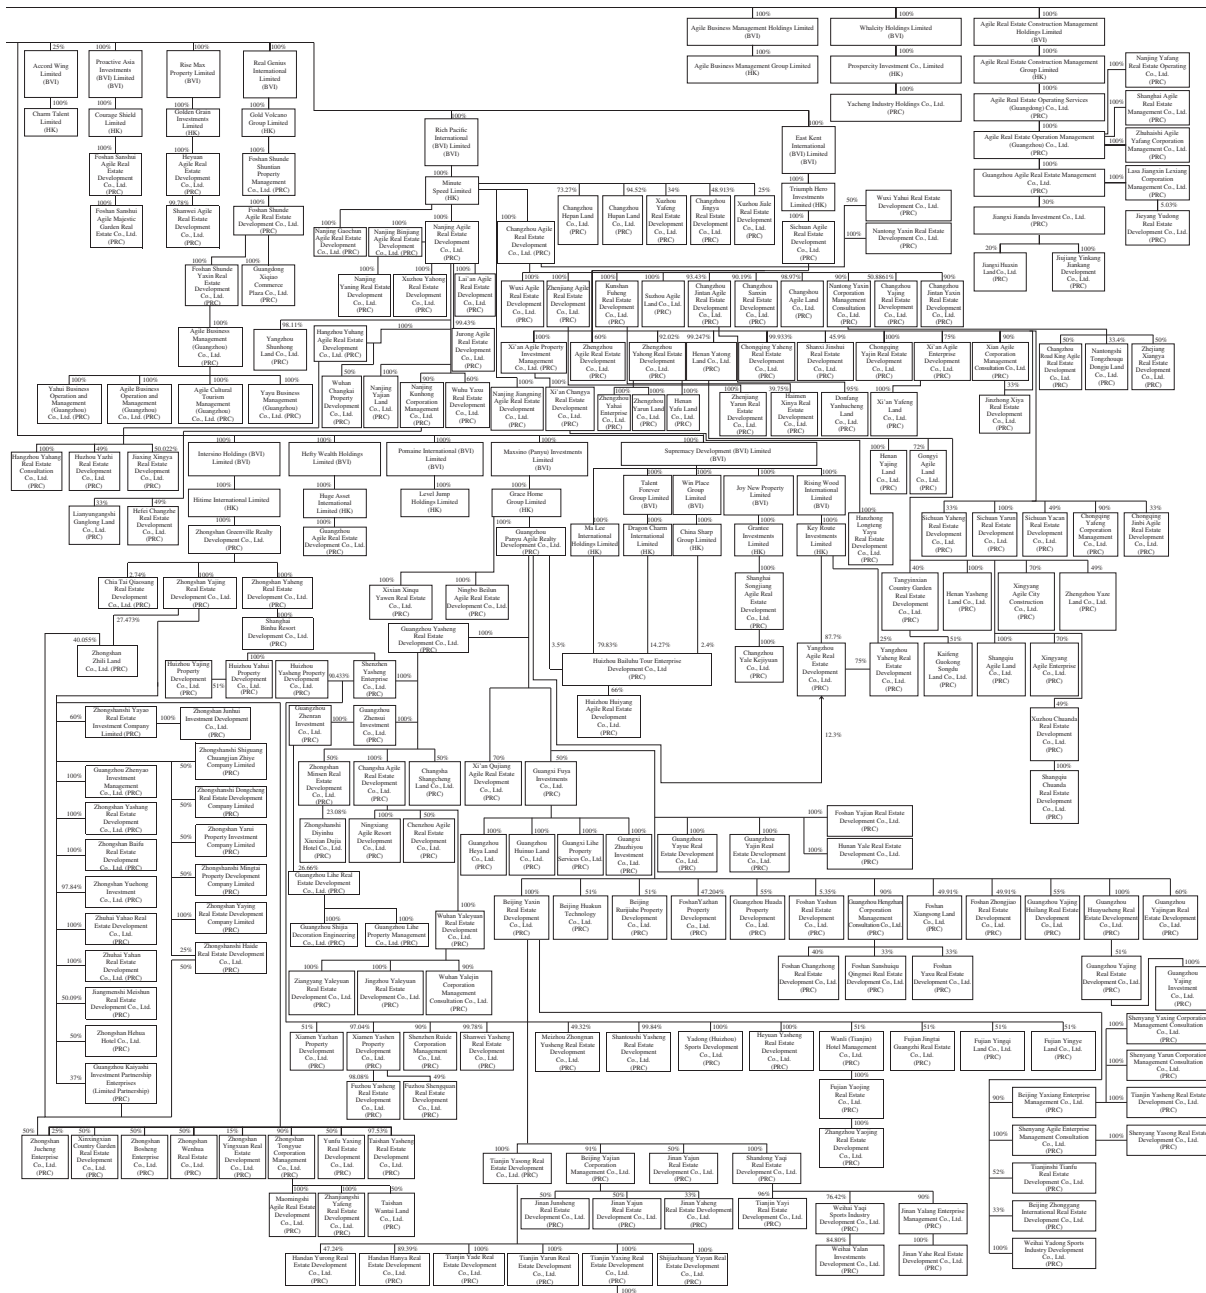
100% 100% 100%

Agile Business Management Holdings Limited (BVI)
Whalecity Holdings Limited (BVI)
Agile Real Estate Construction Management Holdings Limited (BVI)

100%
Agile Business Management Group Limited (HK)
100%
Prosperity Investment Co., Limited (HK)
100%
Agile Real Estate Construction Management Group Limited (HK)
100%
Yacheng Industry Holdings Co., Ltd. (PRC)
Agile Real Estate Operating Services (Guangdong) Co., Ltd. (PRC)
Agile Real Estate Operation Management (Guangzhou) Co., Ltd. (PRC)
Guangzhou Agile Real Estate Management Co., Ltd. (PRC)
30%
Jiangxi Jianda Investment Co., Ltd. (PRC)
20% 100%
Jiangxi Huaxin Land Co., Ltd. (PRC)
Jiujiang Yinkang Jiankang Development Co., Ltd. (PRC)
Nanjing Yafang Real Estate Operating Co., Ltd. (PRC)
Shanghai Agile Real Estate Management Co., Ltd. (PRC)
Zhuhaishi Agile Yafang Corporation Management Co., Ltd. (PRC)
Lasa Jiangxin Lexiang Corporation Management Co., Ltd. (PRC)
5.03%
Jieyang Yadong Real Estate Development Co., Ltd. (PRC)

25% 100% 100% 100%
Accord Wing Limited (BVI)
Proactive Asia Investments (BVI) Limited (BVI)
Rise Max Property Limited (BVI)
Real Genius International Limited (BVI)
Charm Talent Limited (HK)
Courage Shield Limited (HK)
Golden Grain Investments Limited (HK)
Gold Volcano Group Limited (HK)
Foshan Sanshui Agile Real Estate Development Co., Ltd. (PRC)
Heyuan Agile Real Estate Development Co., Ltd. (PRC)
Foshan Shunde Shuntian Property Management Co., Ltd. (PRC)
Foshan Sanshui Agile Majestic Garden Real Estate Co., Ltd. (PRC)
99.78%
Shanwei Agile Real Estate Development Co., Ltd. (PRC)
Foshan Shunde Agile Real Estate Development Co., Ltd. (PRC)
Foshan Shunde Yaxin Real Estate Development Co., Ltd. (PRC)
Guangdong Xiqiao Commerce Plaza Co., Ltd. (PRC)
Agile Business Management (Guangzhou) Co., Ltd. (PRC)
Yahui Business Operation and Management (Guangzhou) Co., Ltd. (PRC)
Agile Business Operation and Management (Guangzhou) Co., Ltd. (PRC)
Agile Cultural Tourism Management (Guangzhou) Co., Ltd. (PRC)
Yayu Business Management (Guangzhou) Co., Ltd. (PRC)
98.11%
Yangzhou Shunhong Land Co., Ltd. (PRC)

Rich Pacific International (BVI) Limited (BVI)
Minute Speed Limited (HK)
East Kent International (BVI) Limited (BVI)
Triumph Hero Investments Limited (HK)
Sichuan Agile Real Estate Development Co., Ltd. (PRC)
Wuxi Yahui Real Estate Development Co., Ltd. (PRC)
Nantong Yaxin Real Estate Development Co., Ltd. (PRC)
Nanjing Gaochun Agile Real Estate Development Co., Ltd. (PRC)
Nanjing Binjiang Agile Real Estate Co., Ltd. (PRC)
Nanjing Agile Real Estate Development Co., Ltd. (PRC)
Changzhou Agile Real Estate Development Co., Ltd. (PRC)
73.27% 94.52% 34% 48.913% 25%
Changzhou Hepan Land Co., Ltd. (PRC)
Changzhou Hupan Land Co., Ltd. (PRC)
Xuzhou Yafeng Real Estate Development Co., Ltd. (PRC)
Changzhou Jingya Real Estate Development Co., Ltd. (PRC)
Xuzhou Jiale Real Estate Development Co., Ltd. (PRC)
Nanjing Yaning Real Estate Development Co., Ltd. (PRC)
Xuzhou Yahong Real Estate Development Co., Ltd. (PRC)
Lai'an Agile Real Estate Development Co., Ltd. (PRC)
Hangzhou Yuhang Agile Real Estate Development Co., Ltd. (PRC)
99.43%
Jurong Agile Real Estate Development Co., Ltd. (PRC)
Wuxi Agile Real Estate Development Co., Ltd. (PRC)
Zhenjiang Agile Real Estate Development Co., Ltd. (PRC)
Kunshan Fuheng Real Estate Development Co., Ltd. (PRC)
Suzhou Agile Land Co., Ltd. (PRC)
93.43%
Changzhou Jintan Agile Real Estate Development Co., Ltd. (PRC)
90.19%
Changzhou Sanran Real Estate Development Co., Ltd. (PRC)
98.97%
Changzhou Agile Land Co., Ltd. (PRC)
90%
Nantong Yaxin Corporation Management Consultation Co., Ltd. (PRC)
50.8861%
Changzhou Yajing Real Estate Development Co., Ltd. (PRC)
90%
Changzhou Jintan Yaxin Real Estate Development Co., Ltd. (PRC)
Xi'an Agile Property Investment Management Co., Ltd. (PRC)
60%
Zhengzhou Agile Real Estate Development Co., Ltd. (PRC)
92.02%
Zhengzhou Yaheng Real Estate Development Co., Ltd. (PRC)
99.247%
Henan Yatong Land Co., Ltd. (PRC)
99.933%
Chongqing Yaheng Real Estate Development Co., Ltd. (PRC)
45.9%
Shanxi Jindian Real Estate Development Co., Ltd. (PRC)
Chongqing Yajin Real Estate Development Co., Ltd. (PRC)
75%
Xi'an Agile Enterprise Development Co., Ltd. (PRC)
90%
Xian Agile Corporation Management Consultation Co., Ltd. (PRC)
50%
Chengdu Road King Agile Real Estate Development Co., Ltd. (PRC)
33.4%
Nantongshi Tongzhouqu Dongju Land Co., Ltd. (PRC)
50%
Zhejiang Xiangya Real Estate Development Co., Ltd. (PRC)
Wuhan Changkai Property Development Co., Ltd. (PRC)
Nanjing Yajian Land Co., Ltd. (PRC)
90%
Nanjing Kunhong Corporation Management Co., Ltd. (PRC)
60%
Wuhu Yaxu Real Estate Development Co., Ltd. (PRC)
Nanjing Jiangning Agile Real Estate Co., Ltd. (PRC)
Xi'an Chuangya Real Estate Development Co., Ltd. (PRC)
Zhengzhou Yahui Enterprise Co., Ltd. (PRC)
Zhengzhou Yarun Land Co., Ltd. (PRC)
Henan Yafu Land Co., Ltd. (PRC)
Zhenjiang Yarun Real Estate Development Co., Ltd. (PRC)
39.75%
Hainan Xinya Real Estate Development Co., Ltd. (PRC)
95%
Dongfang Yunhucheng Land Co., Ltd. (PRC)
Xi'an Yafeng Land Co., Ltd. (PRC)
33%
Jinzhong Xiya Real Estate Development Co., Ltd. (PRC)
Hangzhou Yahang Real Estate Consultation Co., Ltd. (PRC)
49%
Huizhou Yazhi Real Estate Development Co., Ltd. (PRC)
50.022%
Jiaxing Xingya Real Estate Development Co., Ltd. (PRC)
33%
Lianyungangshi Gangfeng Land Co., Ltd. (PRC)
49%
Hefei Changzhe Real Estate Development Co., Ltd. (PRC)

Intersino Holdings (BVI) Limited (BVI)
Hefty Wealth Holdings Limited (BVI)
Pomaine International (BVI) Limited (BVI)
Maxsino (Panyu) Investments Limited (BVI)
Supremacy Development (BVI) Limited (BVI)
Hitime International Limited (HK)
Huge Asset International Limited (HK)
Level Jump Holdings Limited (HK)
Grace Home Group Limited (HK)
Zhongshan Greenville Realty Development Co., Ltd. (PRC)
Guangzhou Agile Real Estate Development Co., Ltd. (PRC)
Guangzhou Panyu Agile Realty Development Co., Ltd. (PRC)
Talent Forever Group Limited (BVI)
Win Place Group Limited (BVI)
Joy New Property Limited (BVI)
Rising Wood International Limited (BVI)
Ma Lee International Holdings Limited (HK)
Dragon Charm International Limited (HK)
China Sharp Group Limited (HK)
Grantee Investments Limited (HK)
Key Route Investments Limited (HK)
Shanghai Songjiang Agile Real Estate Development Co., Ltd. (PRC)
Changzhou Yale Kejiyuan Co., Ltd. (PRC)
Huazhong Longteng Yayu Real Estate Development Co., Ltd. (PRC)
Henan Yajing Land Co., Ltd. (PRC)
72%
Gongyi Agile Land Co., Ltd. (PRC)
33% 100% 100% 90% 33%
Sichuan Yaheng Real Estate Development Co., Ltd. (PRC)
Sichuan Yarun Real Estate Development Co., Ltd. (PRC)
Sichuan Yacan Real Estate Development Co., Ltd. (PRC)
Chongqing Yafeng Corporation Management Co., Ltd. (PRC)
Chongqing Jinbi Agile Real Estate Development Co., Ltd. (PRC)
40%
Tangyinxian Country Garden Real Estate Development Co., Ltd. (PRC)
Henan Yasheng Land Co., Ltd. (PRC)
70%
Xingyang Agile City Construction Co., Ltd. (PRC)
49%
Zhengzhou Yaze Land Co., Ltd. (PRC)
2.74%
Chia Tai Qiaosang Real Estate Development Co., Ltd. (PRC)
Zhongshan Yajing Real Estate Development Co., Ltd. (PRC)
Zhongshan Yabeng Real Estate Development Co., Ltd. (PRC)
27.473%
Shanghai Binhu Resort Development Co., Ltd. (PRC)
40.055%
Zhongshan Zhili Land Co., Ltd. (PRC)
Xixian Xinqu Yawen Real Estate Co., Ltd. (PRC)
Ningbo Beilun Agile Real Estate Co., Ltd. (PRC)
Guangzhou Yasheng Real Estate Development Co., Ltd. (PRC)
3.5% 79.83% 14.27% 2.4%
Huizhou Bailuhu Tour Enterprise Development Co., Ltd. (PRC)
66%
Huizhou Huiyang Agile Real Estate Development Co., Ltd. (PRC)
87.7%
Yangzhou Agile Real Estate Development Co., Ltd. (PRC)
75%
Yangzhou Yabeng Real Estate Development Co., Ltd. (PRC)
51%
Kaifeng Gaokong Songdu Land Co., Ltd. (PRC)
Shangqiu Agile Land Co., Ltd. (PRC)
Xingyang Agile Enterprise Co., Ltd. (PRC)
Xuzhou Chuanda Real Estate Development Co., Ltd. (PRC)
Shangqiu Chuanda Real Estate Development Co., Ltd. (PRC)
12.3%
Huizhou Yajing Property Development Co., Ltd. (PRC)
51%
Huizhou Yahui Property Development Co., Ltd. (PRC)
Huizhou Yasheng Property Development Co., Ltd. (PRC)
90.433%
Shenzhen Yasheng Enterprise Co., Ltd. (PRC)
60%
Zhongshanshi Yayao Real Estate Investment Company Limited (PRC)
100%
Zhongshan Jinhui Investment Development Co., Ltd. (PRC)
Zhongshanshi Shiguang Chuangjian Zhiye Company Limited (PRC)
Guangzhou Zhenyao Investment Management Co., Ltd. (PRC)
Zhongshanshi Dongcheng Real Estate Development Company Limited (PRC)
Zhongshan Yashang Real Estate Co., Ltd. (PRC)
Zhongshan Yansi Property Investment Company Limited (PRC)
Zhongshan Baifu Real Estate Development Co., Ltd. (PRC)
Zhongshanshi Mingtai Property Development Company Limited (PRC)
97.84%
Zhongshan Yuehong Investment Co., Ltd. (PRC)
Zhongshan Yaying Real Estate Development Company Limited (PRC)
Zhuhai Yahao Real Estate Development Co., Ltd. (PRC)
25%
Zhongshanshi Haide Real Estate Development Co., Ltd. (PRC)
Zhuhai Yahan Real Estate Development Co., Ltd. (PRC)
50.00%
Jiangmenshi Meishun Real Estate Development Co., Ltd. (PRC)
Zhongshan Hehua Hotel Co., Ltd. (PRC)
37%
Guangzhou Kaiyashi Investment Partnership Enterprises (Limited Partnership) (PRC)
Guangzhou Zhenran Investment Co., Ltd. (PRC)
Guangzhou Zhenxu Investment Co., Ltd. (PRC)
Zhongshan Minsen Real Estate Development Co., Ltd. (PRC)
Changsha Agile Real Estate Development Co., Ltd. (PRC)
Changsha Shangcheng Land Co., Ltd. (PRC)
Xi'an Qiujiang Agile Real Estate Co., Ltd. (PRC)
Guangxi Fuya Investments Co., Ltd. (PRC)
23.08%
Zhongshanshi Diyinhu Xiaoran Dujia Hotel Co., Ltd. (PRC)
Ningxiang Agile Resort Development Co., Ltd. (PRC)
Chenzhou Agile Real Estate Development Co., Ltd. (PRC)
26.66%
Guangzhou Libei Real Estate Development Co., Ltd. (PRC)
Guangzhou Shijia Decoration Engineering Co., Ltd. (PRC)
Guangzhou Libei Property Management Co., Ltd. (PRC)
Wuhan Yaleyuan Real Estate Development Co., Ltd. (PRC)
Zunyang Yaleyuan Real Estate Development Co., Ltd. (PRC)
Jingzhou Yaleyuan Real Estate Development Co., Ltd. (PRC)
Wuhan Yalejin Corporation Management Consultation Co., Ltd. (PRC)
Guangzhou Heya Land Co., Ltd. (PRC)
Guangzhou Huiman Land Co., Ltd. (PRC)
Guangxi Libe Property Services Co., Ltd. (PRC)
Guangxi Zhuzhiyou Investment Co., Ltd. (PRC)
Guangzhou Yayue Real Estate Development Co., Ltd. (PRC)
Guangzhou Yajin Real Estate Development Co., Ltd. (PRC)
Foshan Yajun Real Estate Development Co., Ltd. (PRC)
Hunan Yale Real Estate Development Co., Ltd. (PRC)
Beijing Yaxin Real Estate Development Co., Ltd. (PRC)
51%
Beijing Huakun Technology Co., Ltd. (PRC)
51%
Beijing Runjiahe Property Development Co., Ltd. (PRC)
47.204%
FoshanYazhan Property Development Co., Ltd. (PRC)
55%
Guangzhou Huada Property Development Co., Ltd. (PRC)
5.35%
Foshan Yasheng Real Estate Development Co., Ltd. (PRC)
90%
Guangzhou Hengzhan Corporation Management Consultation Co., Ltd. (PRC)
49.91%
Foshan Xiangsong Land Co., Ltd. (PRC)
49.91%
Foshan Zhongjun Real Estate Development Co., Ltd. (PRC)
55%
Guangzhou Yajing Huiliang Real Estate Development Co., Ltd. (PRC)
Guangzhou Huayacheng Real Estate Development Co., Ltd. (PRC)
60%
Guangzhou Yajingan Real Estate Development Co., Ltd. (PRC)
40%
Foshan Changzhong Real Estate Development Co., Ltd. (PRC)
33%
Foshan Sanshuiqu Qingmei Real Estate Development Co., Ltd. (PRC)
33%
Foshan Yaxu Real Estate Development Co., Ltd. (PRC)
51%
Guangzhou Yajing Real Estate Development Co., Ltd. (PRC)
Guangzhou Yajing Investment Co., Ltd. (PRC)
Shenyang Yaxing Corporation Management Consultation Co., Ltd. (PRC)
Shenyang Yarun Corporation Management Consultation Co., Ltd. (PRC)
Tianjin Yasheng Real Estate Development Co., Ltd. (PRC)
Shenyang Yasong Real Estate Development Co., Ltd. (PRC)
51% 97.04% 90% 99.78%
Xiamen Yazhan Property Development Co., Ltd. (PRC)
Xiamen Yashen Property Development Co., Ltd. (PRC)
Shenzhen Ruide Corporation Management Co., Ltd. (PRC)
Shanwei Yasheng Real Estate Development Co., Ltd. (PRC)
98.08%
Fuzhou Yasheng Real Estate Development Co., Ltd. (PRC)
49%
Fuzhou Shengquan Real Estate Development Co., Ltd. (PRC)
49.32%
Meizhou Zhongnan Yasheng Real Estate Development Co., Ltd. (PRC)
99.84%
Shantoushi Yasheng Real Estate Development Co., Ltd. (PRC)
Yadong (Huizhou) Sports Development Co., Ltd. (PRC)
Heyuan Yasheng Real Estate Development Co., Ltd. (PRC)
51%
Wanli (Tianjin) Hotel Management Co., Ltd. (PRC)
51%
Fujian Jingtai Guangzhi Real Estate Co., Ltd. (PRC)
51%
Fujian Yingqi Land Co., Ltd. (PRC)
51%
Fujian Yingye Land Co., Ltd. (PRC)
Fujian Yaoqing Real Estate Co., Ltd. (PRC)
Zhangzhou Yaoqing Real Estate Development Co., Ltd. (PRC)
90%
Beijing Yaxiang Enterprise Management Co., Ltd. (PRC)
Shenyang Agile Enterprise Management Consultation Co., Ltd. (PRC)
52%
Tianjinshi Tianfu Real Estate Development Co., Ltd. (PRC)
33%
Beijing Zhonggang International Real Estate Development Co., Ltd. (PRC)
Weihai Yadong Sports Industry Development Co., Ltd. (PRC)
50% 25% 50% 50% 50% 15% 90% 50% 97.53%
Zhongshan Jucheng Enterprise Co., Ltd. (PRC)
Xinxingxian Country Garden Real Estate Development Co., Ltd. (PRC)
Zhongshan Bosheng Enterprise Co., Ltd. (PRC)
Zhongshan Wenhua Real Estate Co., Ltd. (PRC)
Zhongshan Yingxuan Real Estate Development Co., Ltd. (PRC)
Zhongshan Tongyue Corporation Management Co., Ltd. (PRC)
Yunfu Yaxing Real Estate Development Co., Ltd. (PRC)
Taishan Yasheng Real Estate Development Co., Ltd. (PRC)
Maomingshi Agile Real Estate Development Co., Ltd. (PRC)
Zhanjiangshi Yaleng Real Estate Development Co., Ltd. (PRC)
50%
Taishan Wantai Land Co., Ltd. (PRC)
Tianjin Yasong Real Estate Development Co., Ltd. (PRC)
91%
Beijing Yajian Corporation Management Co., Ltd. (PRC)
Jinan Yaxin Real Estate Development Co., Ltd. (PRC)
Shandong Yaqi Real Estate Development Co., Ltd. (PRC)
50%
Jinan Junsheng Real Estate Development Co., Ltd. (PRC)
50%
Jinan Yazong Real Estate Development Co., Ltd. (PRC)
33%
Jinan Yaheng Real Estate Development Co., Ltd. (PRC)
96%
Tianjin Yayi Real Estate Development Co., Ltd. (PRC)
76.42%
Weihai Yaqi Sports Industry Development Co., Ltd. (PRC)
84.80%
Weihai Yalan Investments Development Co., Ltd. (PRC)
90%
Jinan Yalang Enterprise Management Co., Ltd. (PRC)
Jinan Yabe Real Estate Development Co., Ltd. (PRC)
47.24% 89.39%
Handan Yarong Real Estate Development Co., Ltd. (PRC)
Handan Hanya Real Estate Development Co., Ltd. (PRC)
Tianjin Yade Real Estate Development Co., Ltd. (PRC)
Tianjin Yaxiang Real Estate Development Co., Ltd. (PRC)
Tianjin Yaxing Real Estate Development Co., Ltd. (PRC)
Shijiazhuang Yayan Real Estate Development Co., Ltd. (PRC)
100%